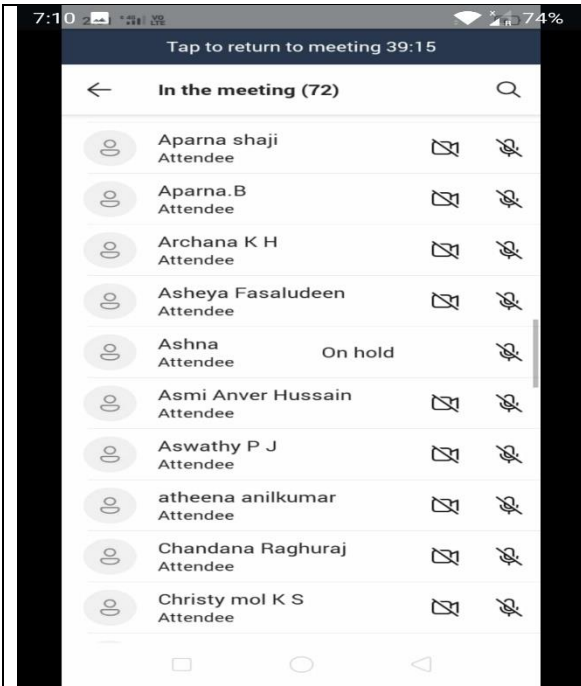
7:10 74%

Tap to return to meeting 39:15

In the meeting (72)

Aparna shaji
Attendee

Aparna.B
Attendee

Archana K H
Attendee

Asheya Fasaludeen
Attendee

Ashna
Attendee
On hold

Asmi Anver Hussain
Attendee

Aswathy P J
Attendee

atheena anilkumar
Attendee

Chandana Raghuraj
Attendee

Christy mol K S
Attendee